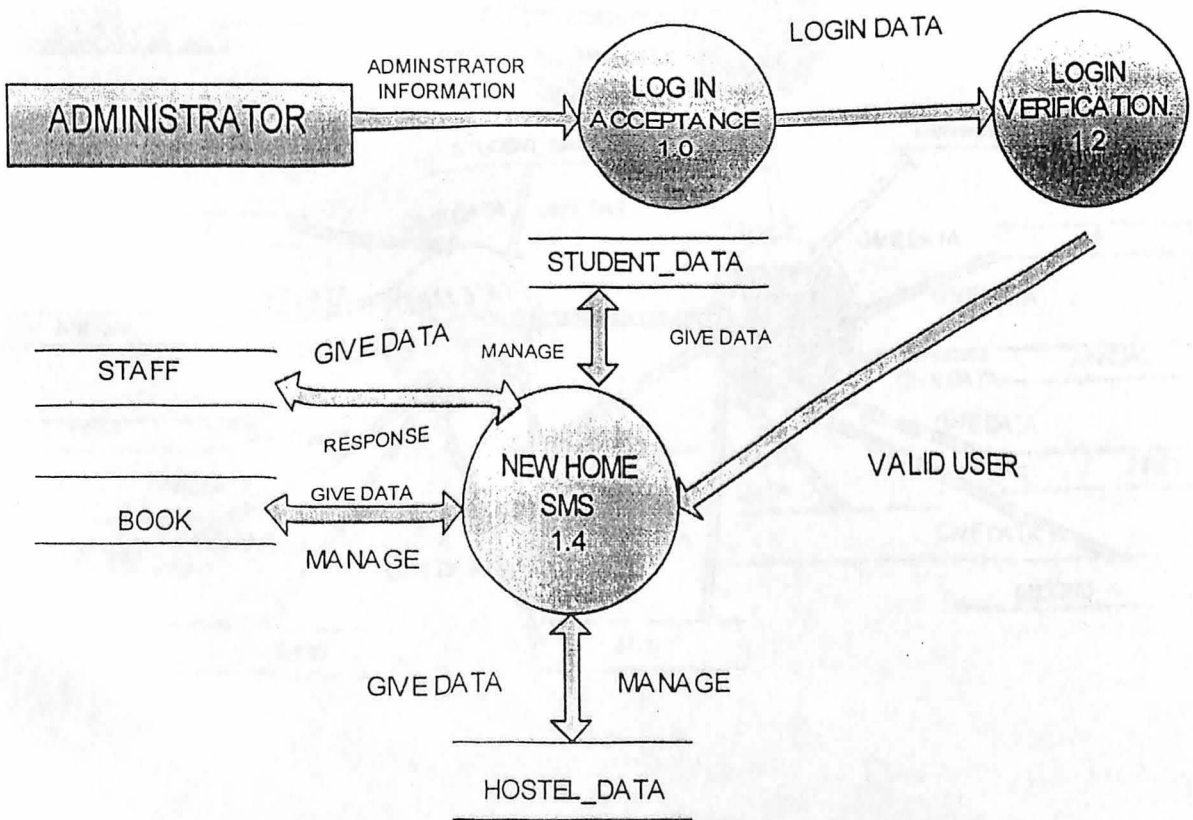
LOGIN DATA

ADMINSTRATOR INFORMATION

ADMINISTRATOR

LOG IN ACCEPTANCE 1.0

LOGIN VERIFICATION 1.2

STUDENT_DATA

GIVE DATA

MANAGE

GIVE DATA

STAFF

RESPONSE

NEW HOME SMS 1.4

VALID USER

GIVE DATA

BOOK

MANAGE

GIVE DATA

MANAGE

HOSTEL_DATA